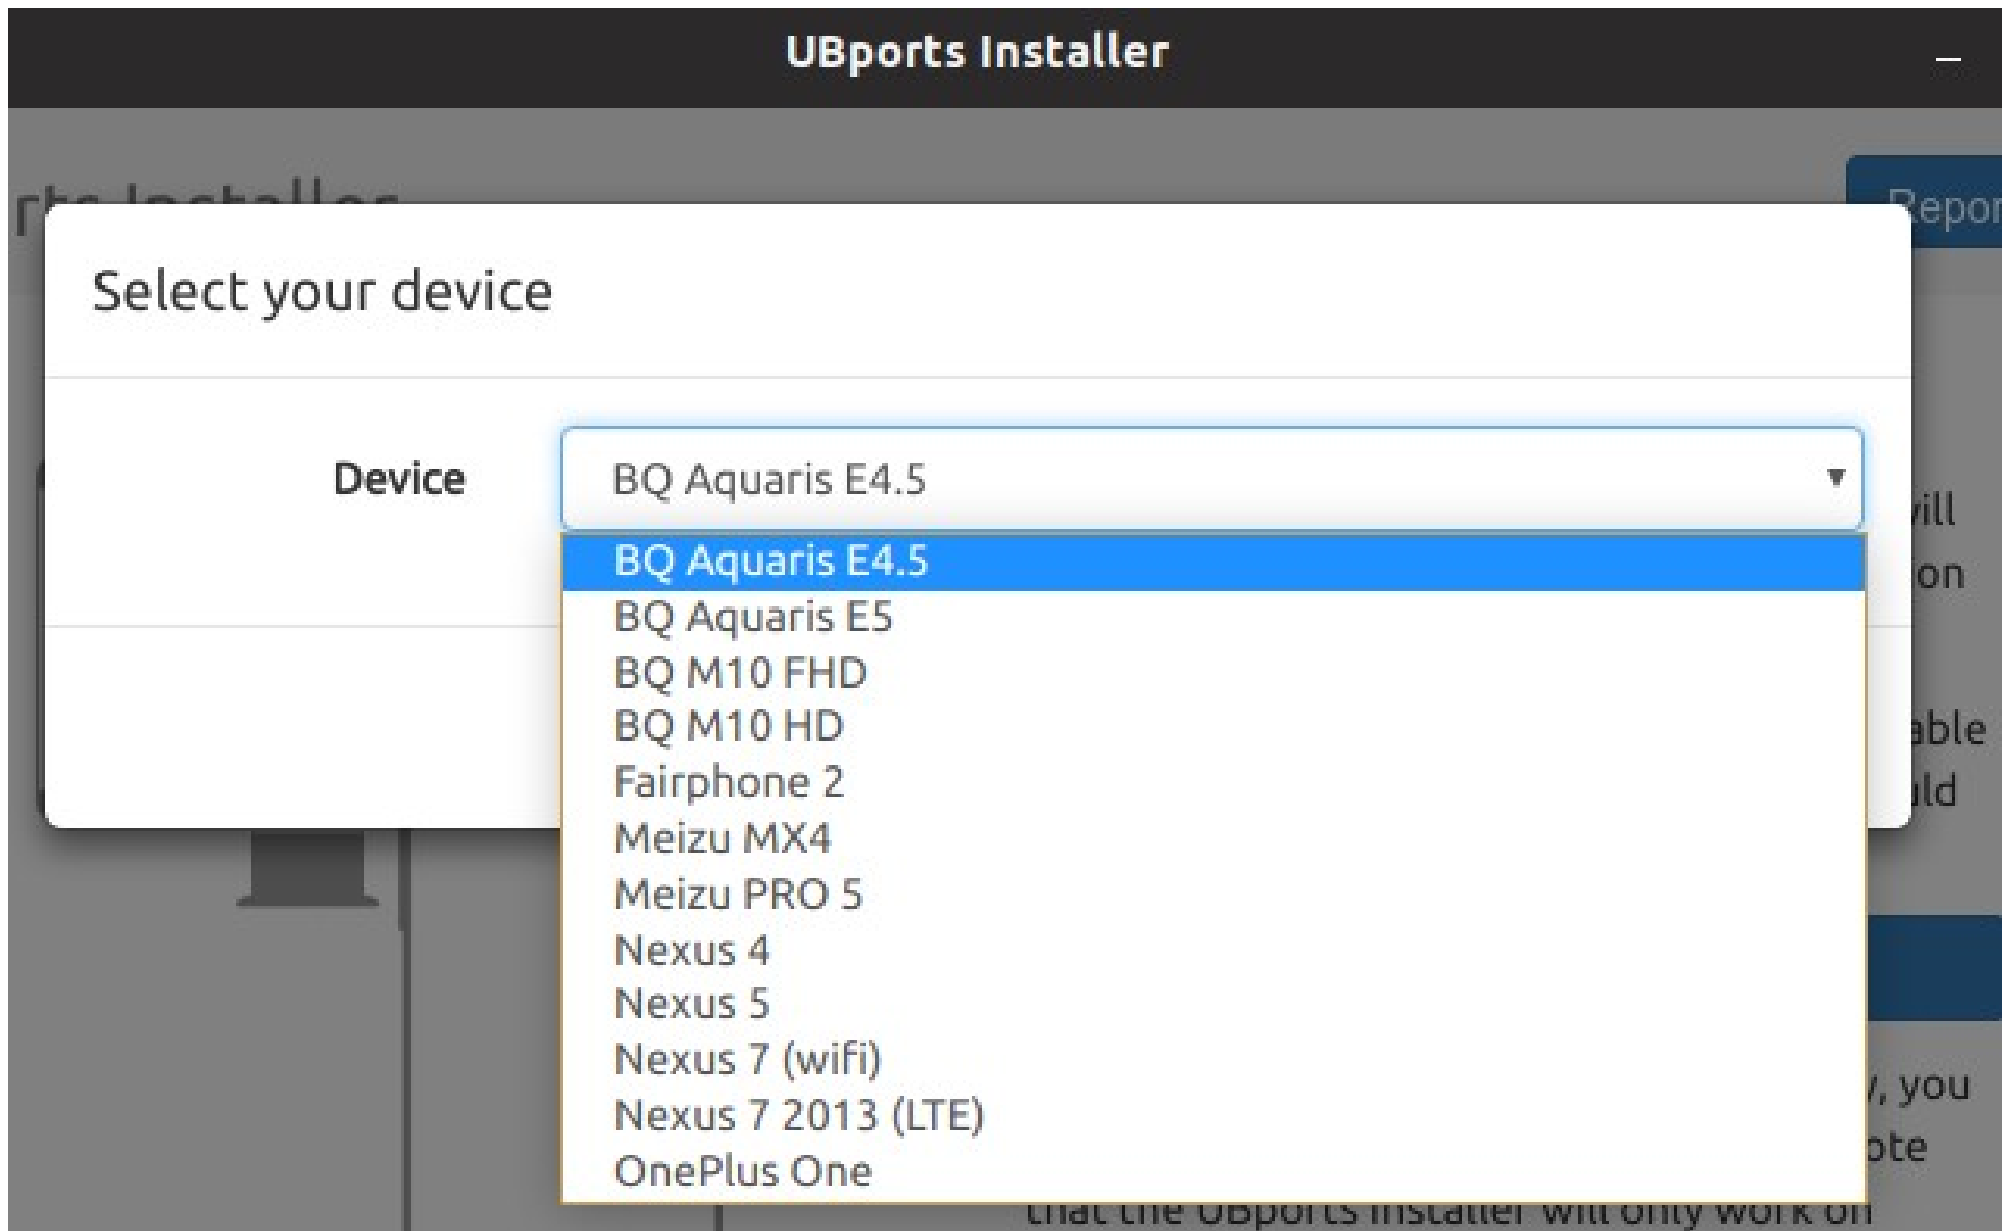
UBports Installer

–

rts Installer

Repor

Select your device

Device

BQ Aquaris E4.5

BQ Aquaris E4.5
BQ Aquaris E5
BQ M10 FHD
BQ M10 HD
Fairphone 2
Meizu MX4
Meizu PRO 5
Nexus 4
Nexus 5
Nexus 7 (wifi)
Nexus 7 2013 (LTE)
OnePlus One

ill

on

able

ld

, you

ote

that the UBports Installer will only work on